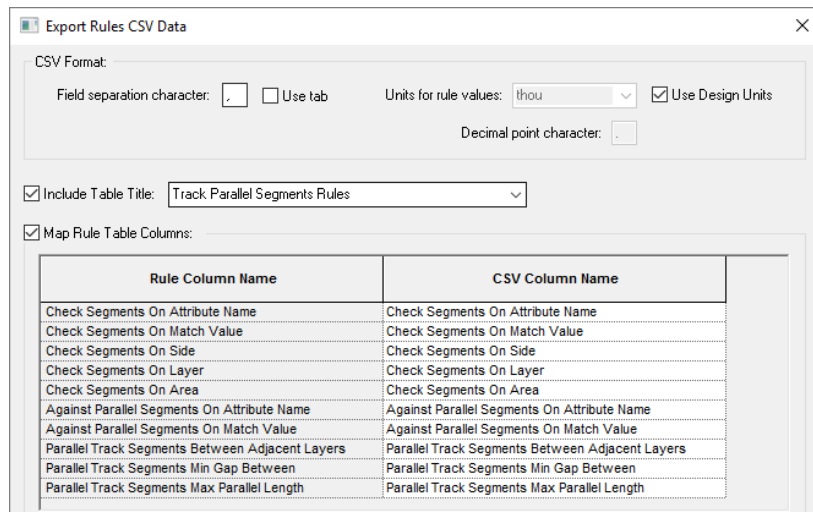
Export Rules CSV Data

CSV Format:

Field separation character: , Use tab

Units for rule values: thou

Use Design Units

Decimal point character: .

Include Table Title: Track Parallel Segments Rules

Map Rule Table Columns:

| Rule Column Name | CSV Column Name |
|---|---|
| Check Segments On Attribute Name | Check Segments On Attribute Name |
| Check Segments On Match Value | Check Segments On Match Value |
| Check Segments On Side | Check Segments On Side |
| Check Segments On Layer | Check Segments On Layer |
| Check Segments On Area | Check Segments On Area |
| Against Parallel Segments On Attribute Name | Against Parallel Segments On Attribute Name |
| Against Parallel Segments On Match Value | Against Parallel Segments On Match Value |
| Parallel Track Segments Between Adjacent Layers | Parallel Track Segments Between Adjacent Layers |
| Parallel Track Segments Min Gap Between | Parallel Track Segments Min Gap Between |
| Parallel Track Segments Max Parallel Length | Parallel Track Segments Max Parallel Length |